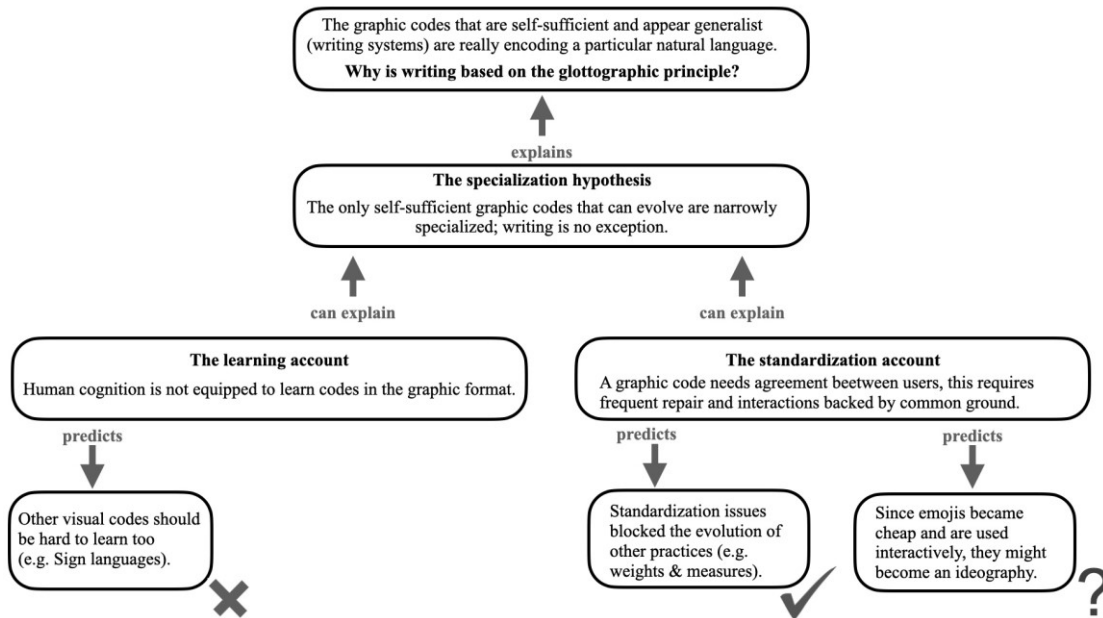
The graphic codes that are self-sufficient and appear generalist (writing systems) are really encoding a particular natural language.

**Why is writing based on the glottographic principle?**

explains

**The specialization hypothesis**

The only self-sufficient graphic codes that can evolve are narrowly specialized; writing is no exception.

can explain

can explain

**The learning account**

Human cognition is not equipped to learn codes in the graphic format.

predicts

Other visual codes should be hard to learn too (e.g. Sign languages).

**The standardization account**

A graphic code needs agreement beetween users, this requires frequent repair and interactions backed by common ground.

predicts

Standardization issues blocked the evolution of other practices (e.g. weights & measures).

predicts

Since emojis became cheap and are used interactively, they might become an ideography.

?